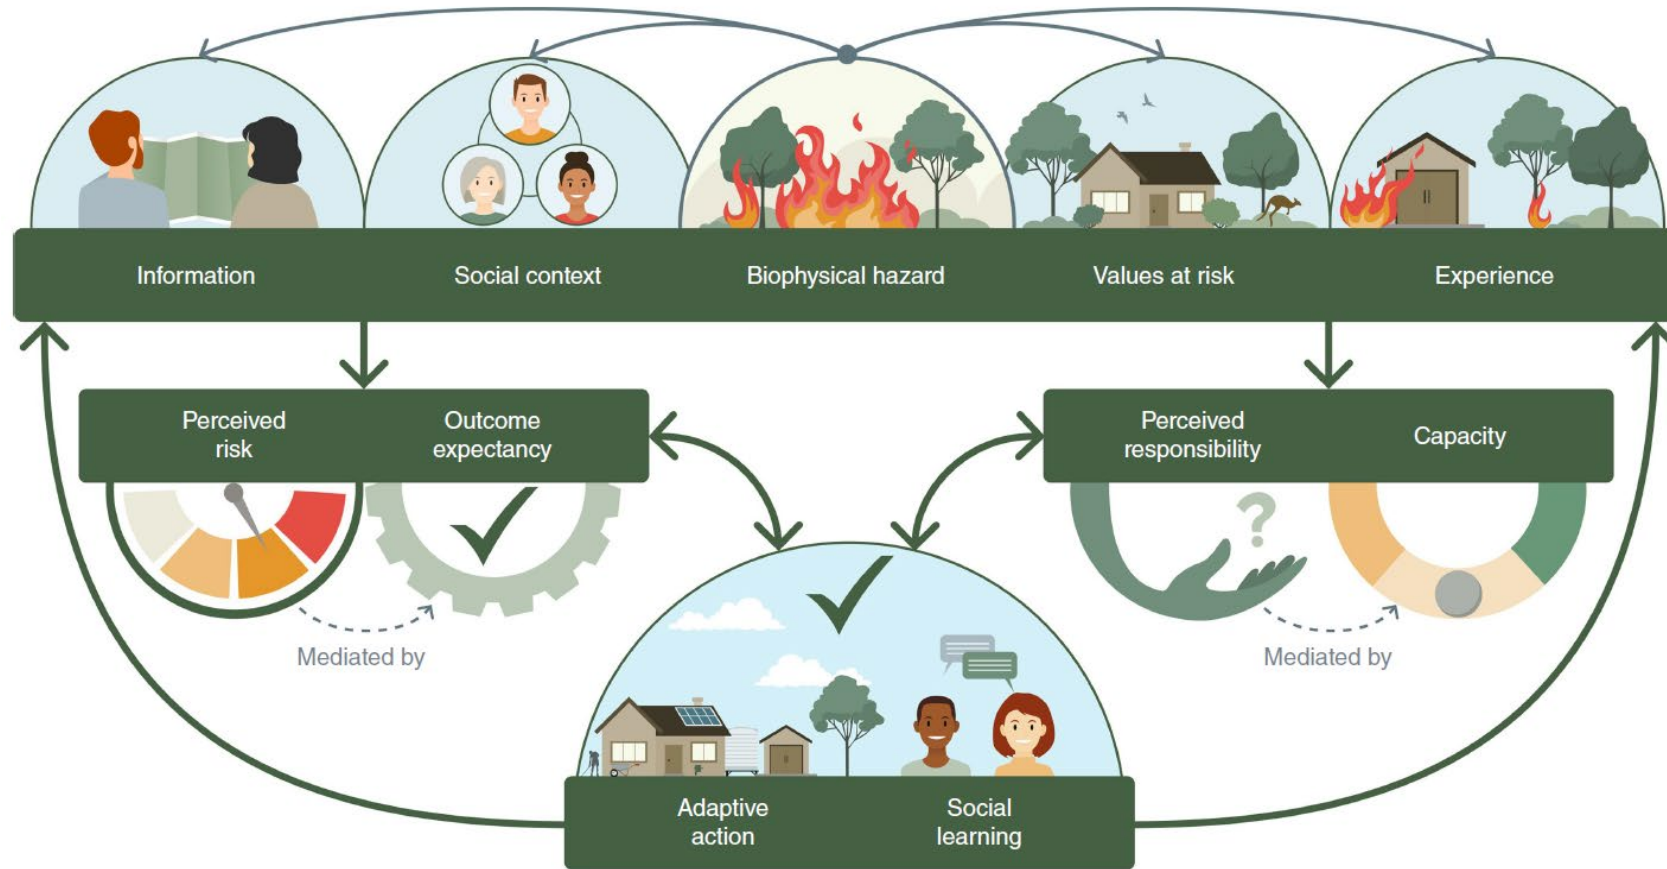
Information

Social context

Biophysical hazard

Values at risk

Experience

Perceived risk

Outcome expectancy

Perceived responsibility

Capacity

Mediated by

Mediated by

Adaptive action

Social learning